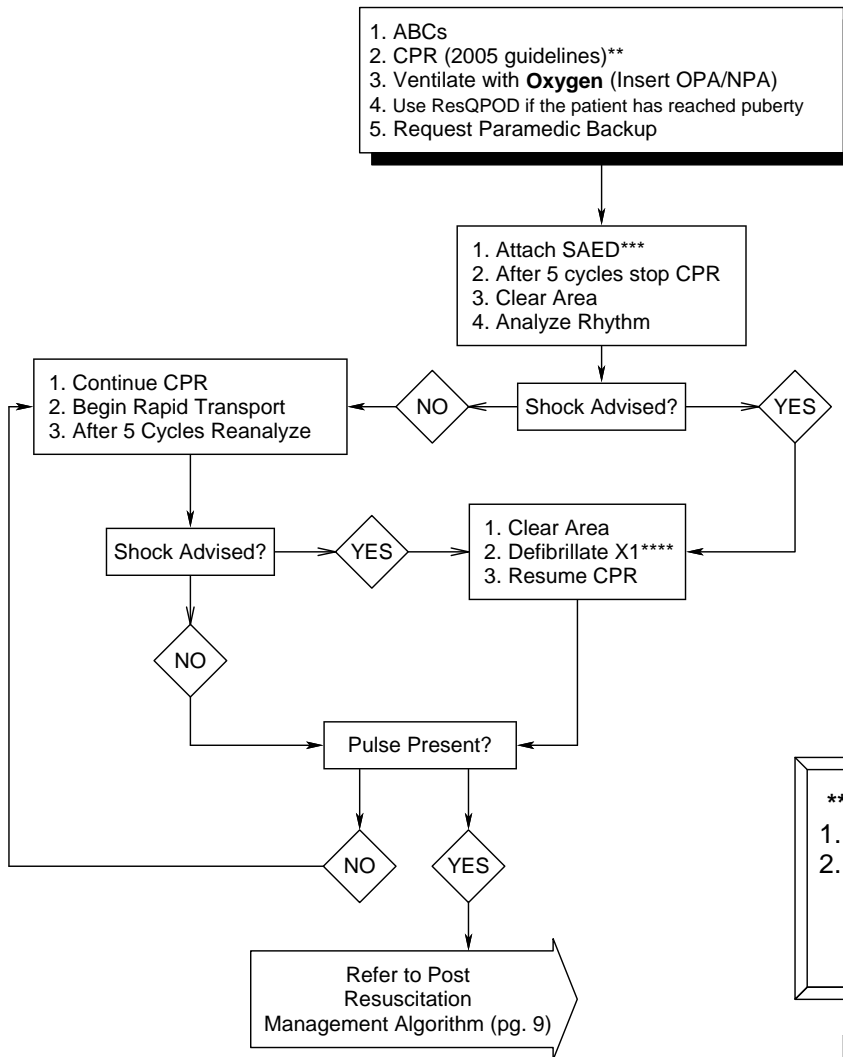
1. ABCs
2. CPR (2005 guidelines)**
3. Ventilate with **Oxygen** (Insert OPA/NPA)
4. Use ResQPOD if the patient has reached puberty
5. Request Paramedic Backup

1. Attach SAED***
2. After 5 cycles stop CPR
3. Clear Area
4. Analyze Rhythm

Shock Advised?

NO

YES

1. Continue CPR
2. Begin Rapid Transport
3. After 5 Cycles Reanalyze

Shock Advised?

YES

1. Clear Area
2. Defibrillate X1****
3. Resume CPR

NO

Pulse Present?

NO

YES

Refer to Post Resuscitation Management Algorithm (pg. 9)

**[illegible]
1. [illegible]
2. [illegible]